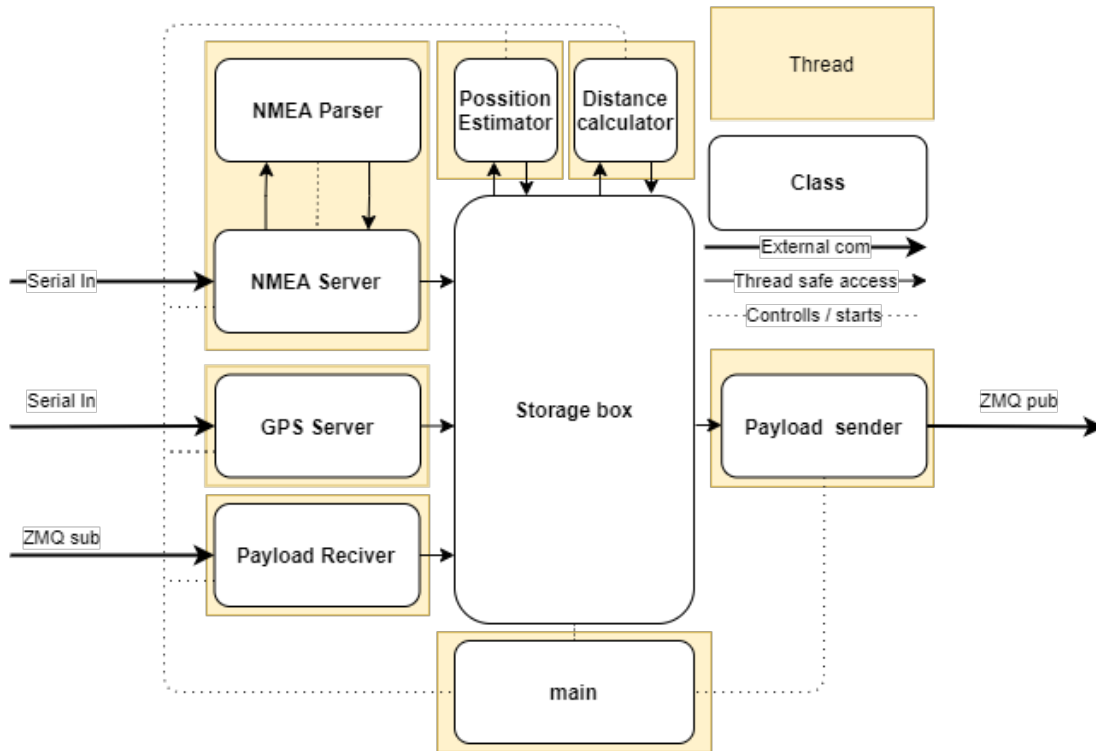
NMEA Parser

Possition Estimator

Distance calculator

Thread

Class

External com

Thread safe access

Controlls / starts

Serial In

NMEA Server

Serial In

GPS Server

Storage box

Payload sender

ZMQ pub

ZMQ sub

Payload Reciver

main